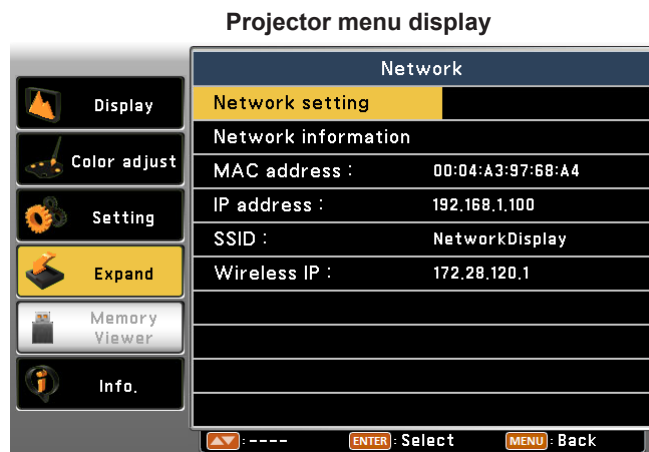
Projector menu display

Display
Color adjust
Setting
Expand
Memory Viewer
Info.

Network

| | |
|---|---|
| Network setting | |
| Network information | |
| MAC address : | 00:04:A3:97:68:A4 |
| IP address : | 192.168.1.100 |
| SSID : | NetworkDisplay |
| Wireless IP : | 172.28.120.1 |

:---- ENTER : Select MENU : Back